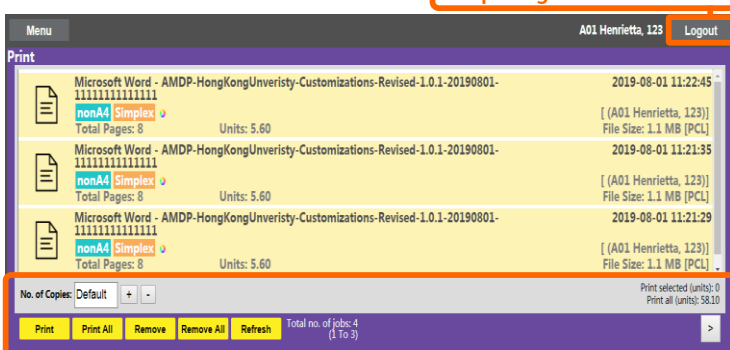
Menu

A01 Henrietta, 123

Logout

Print

Microsoft Word - AMDP-HongKongUnveristy-Customizations-Revised-1.0.1-20190801-11111111111111

2019-08-01 11:22:45

nonA4 Simplex

[ (A01 Henrietta, 123)]

Total Pages: 8 Units: 5.60 File Size: 1.1 MB [PCL]

Microsoft Word - AMDP-HongKongUnveristy-Customizations-Revised-1.0.1-20190801-11111111111111

2019-08-01 11:21:35

nonA4 Simplex

[ (A01 Henrietta, 123)]

Total Pages: 8 Units: 5.60 File Size: 1.1 MB [PCL]

Microsoft Word - AMDP-HongKongUnveristy-Customizations-Revised-1.0.1-20190801-11111111111111

2019-08-01 11:21:29

nonA4 Simplex

[ (A01 Henrietta, 123)]

Total Pages: 8 Units: 5.60 File Size: 1.1 MB [PCL]

No. of Copies: Default + -

Print selected (units): 0
Print all (units): 58.10

Print Print All Remove Remove All Refresh Total no. of jobs: 4 (1 To 3)

>